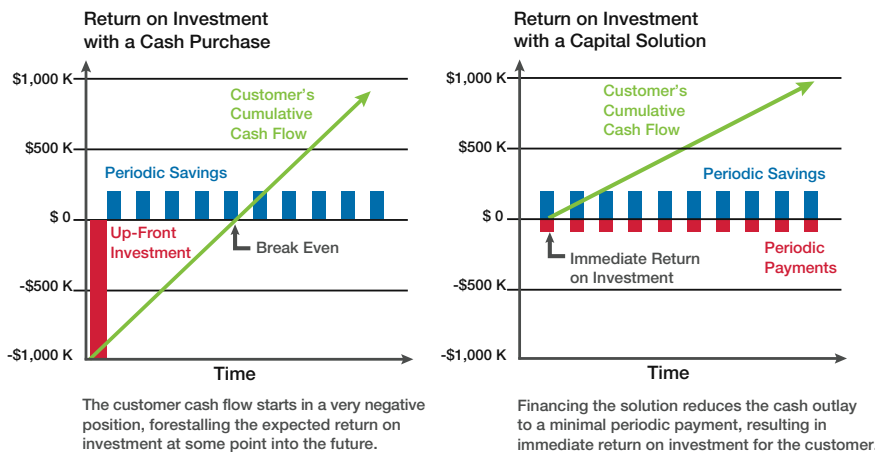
Return on Investment with a Cash Purchase

$1,000 K
$500 K
$ 0
-$500 K
-$1,000 K

Customer's Cumulative Cash Flow

Periodic Savings

Up-Front Investment

Break Even

Time

The customer cash flow starts in a very negative position, forestalling the expected return on investment at some point into the future.

Return on Investment with a Capital Solution

$1,000 K
$500 K
$ 0
-$500 K
-$1,000 K

Customer's Cumulative Cash Flow

Periodic Savings

Immediate Return on Investment

Periodic Payments

Time

Financing the solution reduces the cash outlay to a minimal periodic payment, resulting in immediate return on investment for the customer.